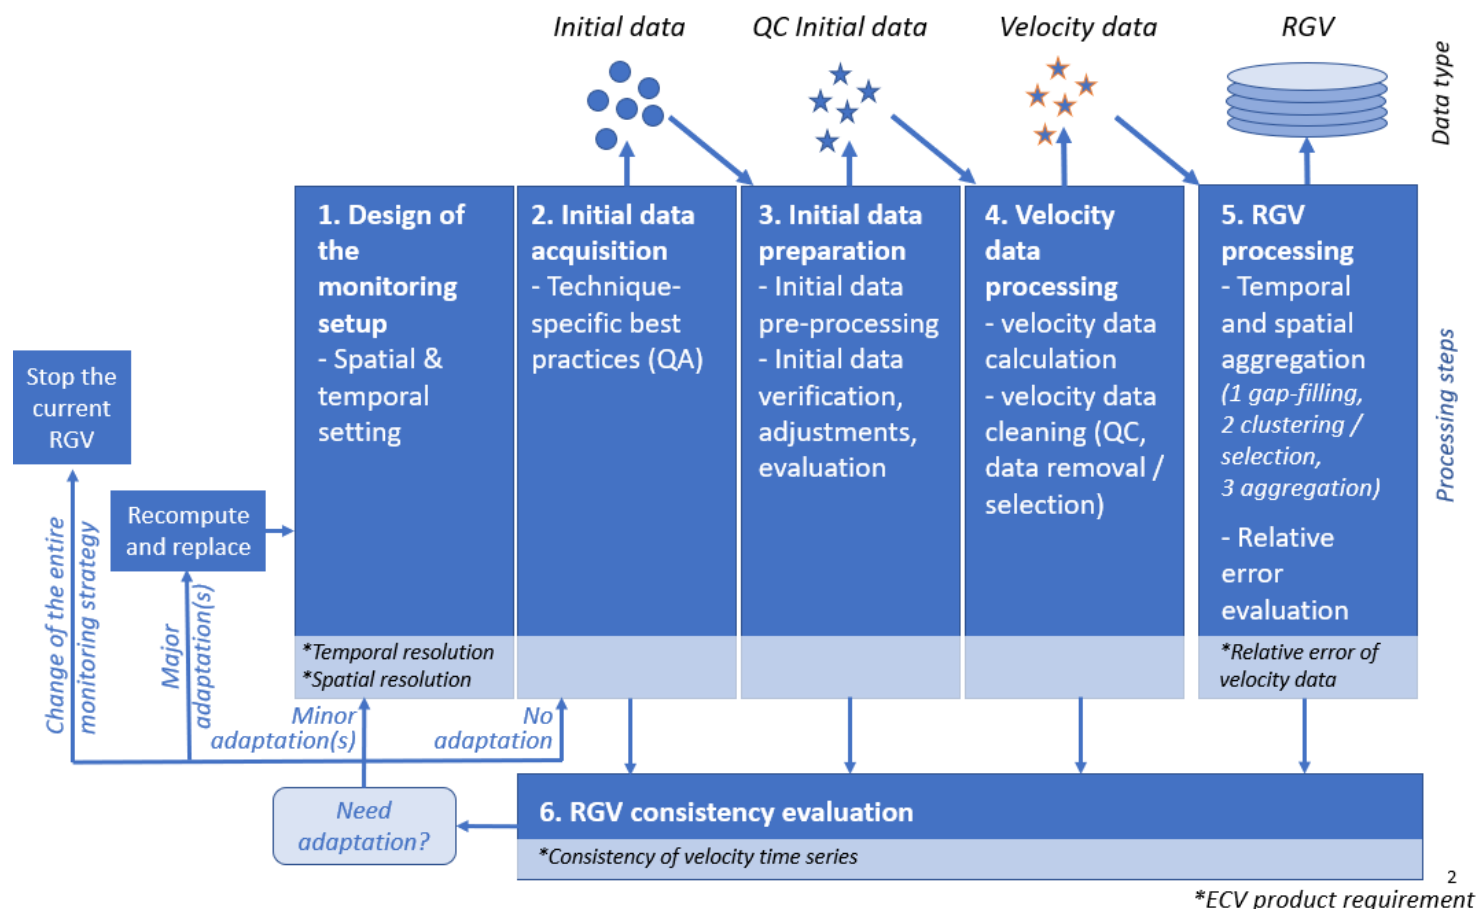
Initial data

QC Initial data

Velocity data

RGV

Data type

1. Design of the monitoring setup
- Spatial & temporal setting

*Temporal resolution
*Spatial resolution

2. Initial data acquisition
- Technique-specific best practices (QA)

3. Initial data preparation
- Initial data pre-processing
- Initial data verification, adjustments, evaluation

4. Velocity data processing
- velocity data calculation
- velocity data cleaning (QC, data removal / selection)

5. RGV processing
- Temporal and spatial aggregation
(1 gap-filling,
2 clustering / selection,
3 aggregation)
- Relative error evaluation

*Relative error of velocity data

Processing steps

Stop the current RGV

Recompute and replace

Change of the entire monitoring strategy

Major adaptation(s)

Minor adaptation(s)

No adaptation

Need adaptation?

6. RGV consistency evaluation

*Consistency of velocity time series

2

*ECV product requirement